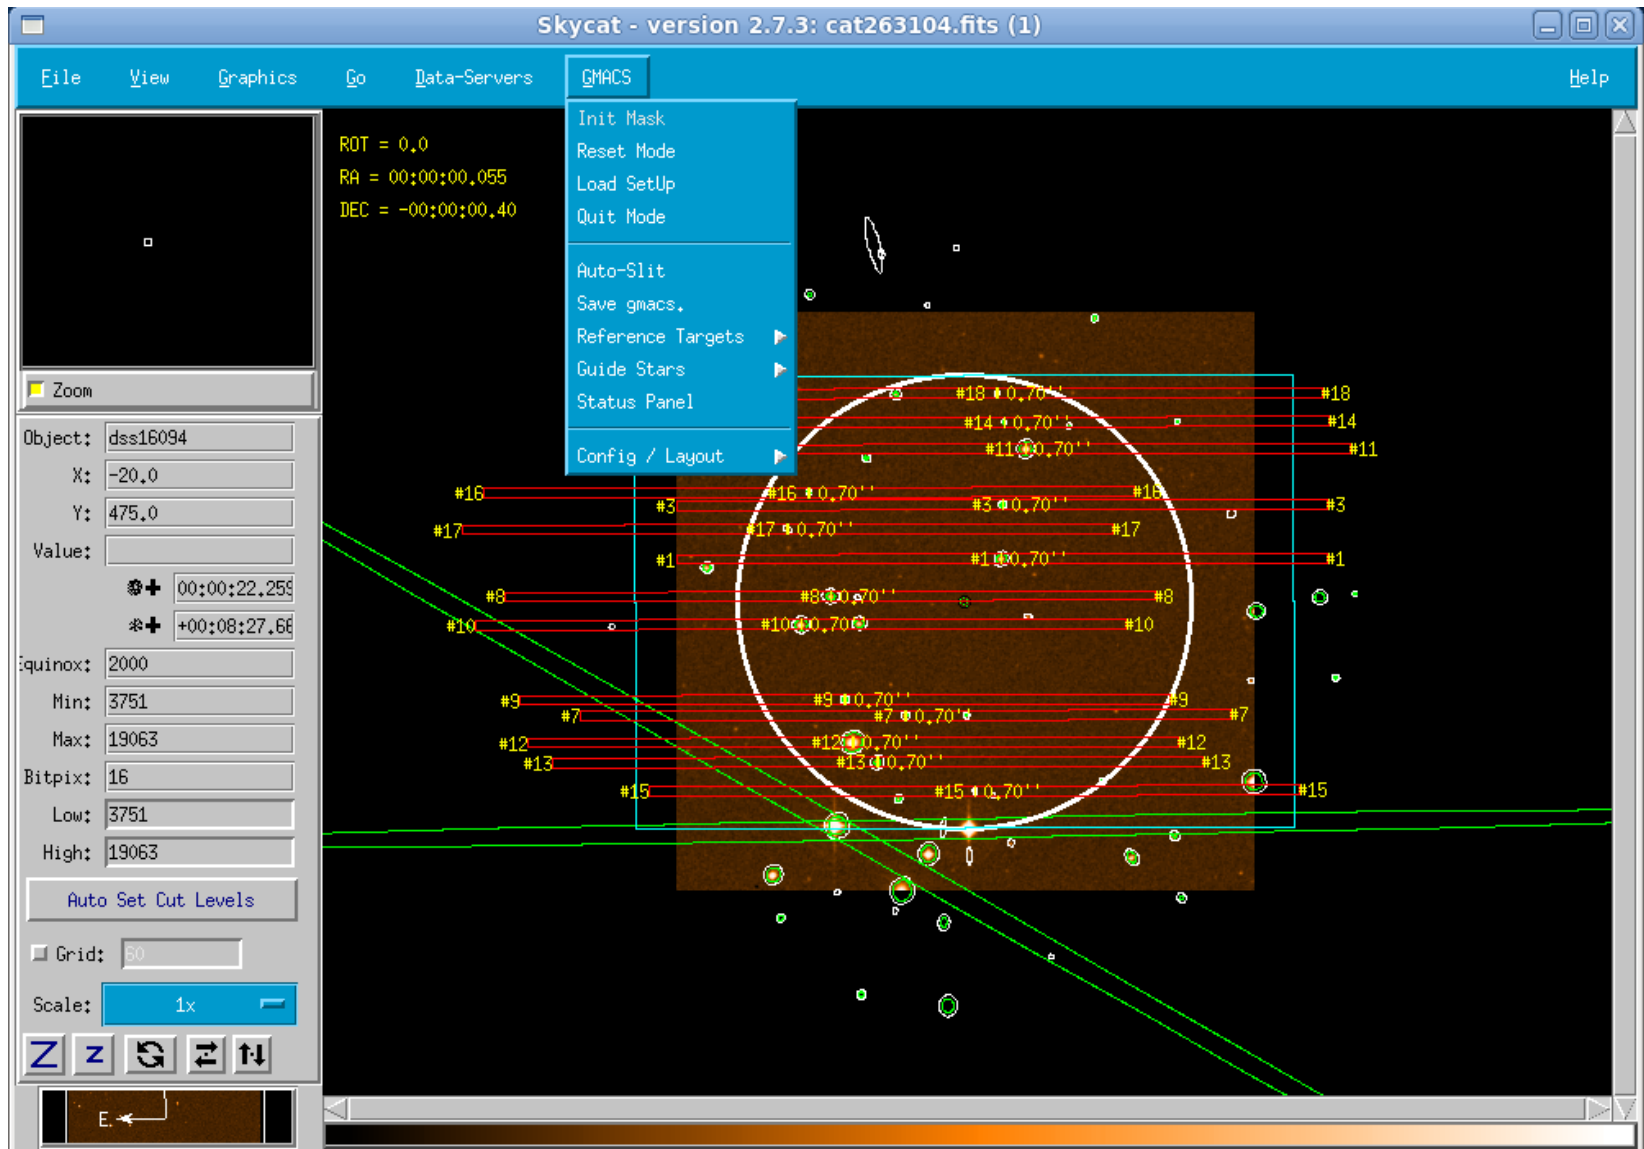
Skycat - version 2.7.3: cat263104.fits (1)

File View Graphics Go Data-Servers GMACS Help

Init Mask
Reset Mode
Load SetUp
Quit Mode
Auto-Slit
Save gmacs.
Reference Targets
Guide Stars
Status Panel
Config / Layout

ROT = 0.0
RA = 00:00:00.055
DEC = -00:00:00.40

Zoom

Object: dss16094
X: -20.0
Y: 475.0
Value:
00:00:22.259
+00:08:27.66
Equinox: 2000
Min: 3751
Max: 19063
Bitpix: 16
Low: 3751
High: 19063
Auto Set Cut Levels
Grid: 60
Scale: 1x

E

#18 0.70'' #18
#14 0.70'' #14
#11 0.70'' #11
#16 #16 0.70'' #16
#3 #3 0.70'' #3
#17 #17 0.70'' #17
#1 #1 0.70'' #1
#8 #8 0.70'' #8
#10 #10 0.70'' #10
#9 #9 0.70'' #9
#7 #7 0.70'' #7
#12 #12 0.70'' #12
#13 #13 0.70'' #13
#15 #15 0.70'' #15